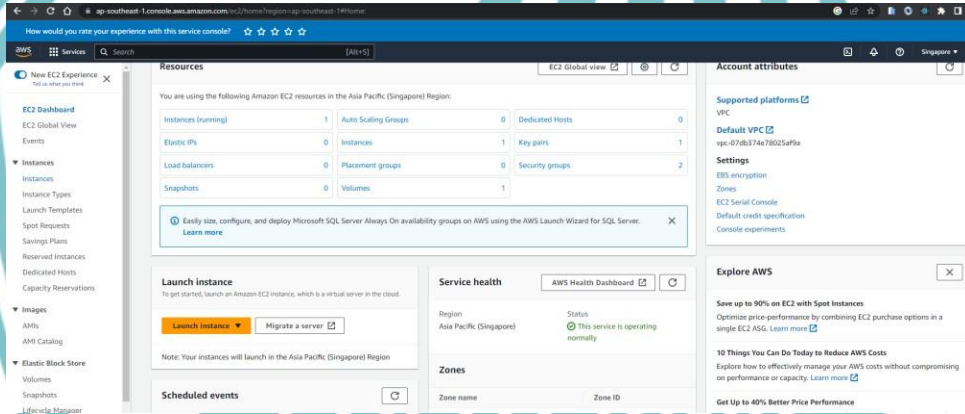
ap-southeast-1.console.aws.amazon.com/ec2/home?region=ap-southeast-1#Home

How would you rate your experience with this service console? ☆ ☆ ☆ ☆ ☆

aws Services Search [Alt+S] Singapore

New EC2 Experience
Tell us what you think

EC2 Dashboard
EC2 Global View
Events

▼ Instances
Instances
Instance Types
Launch Templates
Spot Requests
Savings Plans
Reserved Instances
Dedicated Hosts
Capacity Reservations

▼ Images
AMIs
AMI Catalog

▼ Elastic Block Store
Volumes
Snapshots
Lifecycle Manager

Resources

EC2 Global view

You are using the following Amazon EC2 resources in the Asia Pacific (Singapore) Region:

| | | | | | |
|---|---|---|---|---|---|
| Instances (running) | 1 | Auto Scaling Groups | 0 | Dedicated Hosts | 0 |
| Elastic IPs | 0 | Instances | 1 | Key pairs | 1 |
| Load balancers | 0 | Placement groups | 0 | Security groups | 2 |
| Snapshots | 0 | Volumes | 1 | | |

Easily size, configure, and deploy Microsoft SQL Server Always On availability groups on AWS using the AWS Launch Wizard for SQL Server.
Learn more

Launch instance
To get started, launch an Amazon EC2 instance, which is a virtual server in the cloud.

Launch instance ▼
Migrate a server

Note: Your instances will launch in the Asia Pacific (Singapore) Region

Scheduled events

Service health

AWS Health Dashboard

Region
Asia Pacific (Singapore)

Status
This service is operating normally

Zones

Zone name
Zone ID

Account attributes

Supported platforms
VPC

Default VPC
vpc-07db374e78025af9a

Settings
EBS encryption
Zones
EC2 Serial Console
Default credit specification
Console experiments

Explore AWS

Save up to 90% on EC2 with Spot Instances
Optimize price-performance by combining EC2 purchase options in a single EC2 ASG. Learn more

10 Things You Can Do Today to Reduce AWS Costs
Explore how to effectively manage your AWS costs without compromising on performance or capacity. Learn more

Get Up to 40% Better Price Performance